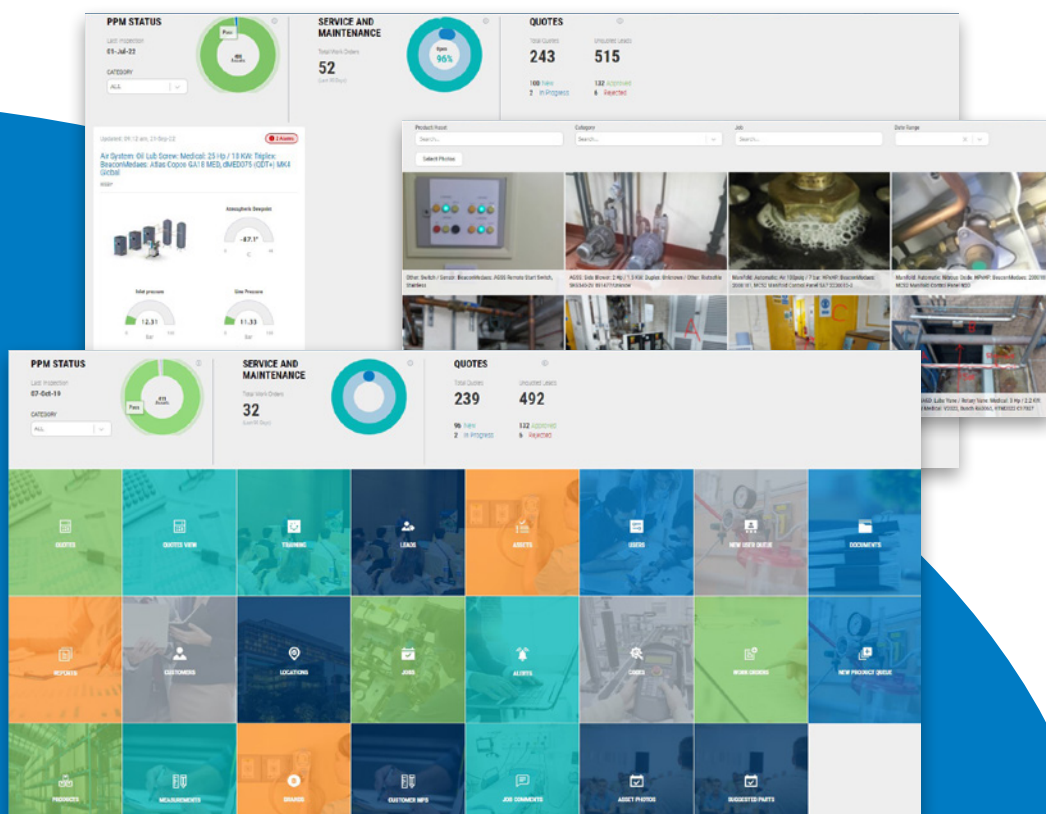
PPM STATUS

Last Inspection
01-Jul-22

CATEGORY
ALL

Pass

SERVICE AND MAINTENANCE

Total Work Orders
52
(Last 30 Days)

Open
96%

QUOTES

Total Quotes
243

Unquoted Leads
515

108 New
2 In Progress

132 Approved
6 Rejected

Updated: 09:12 am, 23 Sep 22

2 Alarms

Air System: Oil Lub Screw: Medical: 25 Hp / 18 KW: Triplex: BeaconMedaes: Atlas Copco GA18 MED, dMED075 (CDT+) MK4 Global

Atmospheric Dewpoint
-47.1°

Inlet pressure
12.31
Bar

Line Pressure
11.33
Bar

Product Facet
Search...

Category
Search...

Job
Search...

Date Range

Select Photos

Other: Switch / Sensor: BeaconMedaes: AGSS Remote Start Switch, Stainless

AGSS: Side Blower: 2 Hp / 1.5 KW: Duplex: Unknown: Other: Rietschle SKG345-2V W14171Unknow

Manifold: Automatic: Air 100psig / 7 bar: HPvHP: BeaconMedaes: 2008 W1, MCS2 Manifold Control Panel 5A7 2236035-2

Manifold: Automatic: Nitrous Oxide: HPvHP: BeaconMedaes: 2008 W1, MCS2 Manifold Control Panel NSD

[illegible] Lube Vane / Rotary Vane: Medical: 3 Hp / 2.2 KW: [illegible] Medical: V3323, Busch RA0063, V1MED23 C17837

PPM STATUS

Last Inspection
07-Oct-19

CATEGORY
ALL

Pass

SERVICE AND MAINTENANCE

Total Work Orders
32
(Last 30 Days)

QUOTES

Total Quotes
239

Unquoted Leads
492

96 New
2 In Progress

132 Approved
6 Rejected

QUOTES

QUOTES VIEW

TRAINING

LEADS

ASSETS

USERS

NEW USER QUEUE

DOCUMENTS

REPORTS

CUSTOMERS

LOCATIONS

JOBS

ALERTS

CASES

WORK ORDERS

NEW PRODUCT QUEUE

PRODUCTS

MEASUREMENTS

BRANDS

CUSTOMER MPS

JOB COMMENTS

ASSET PHOTOS

SUGGESTED PARTS